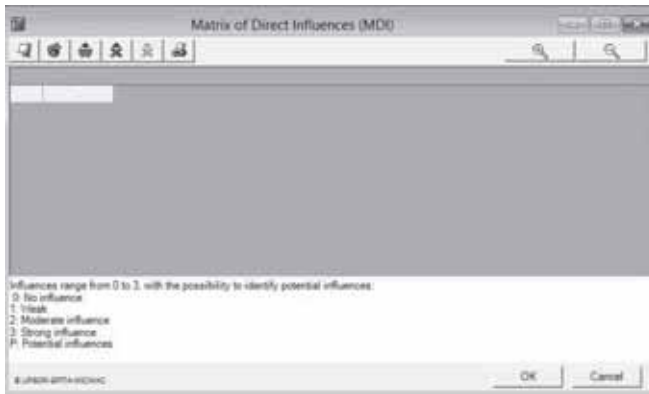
Matrix of Direct Influences (MDI)

Influences range from 0 to 3, with the possibility to identify potential influences:
0: No influence
1: Weak
2: Moderate influence
3: Strong influence
P: Potential influences

© LIPSOR-EPITA-MICMAC

OK

Cancel